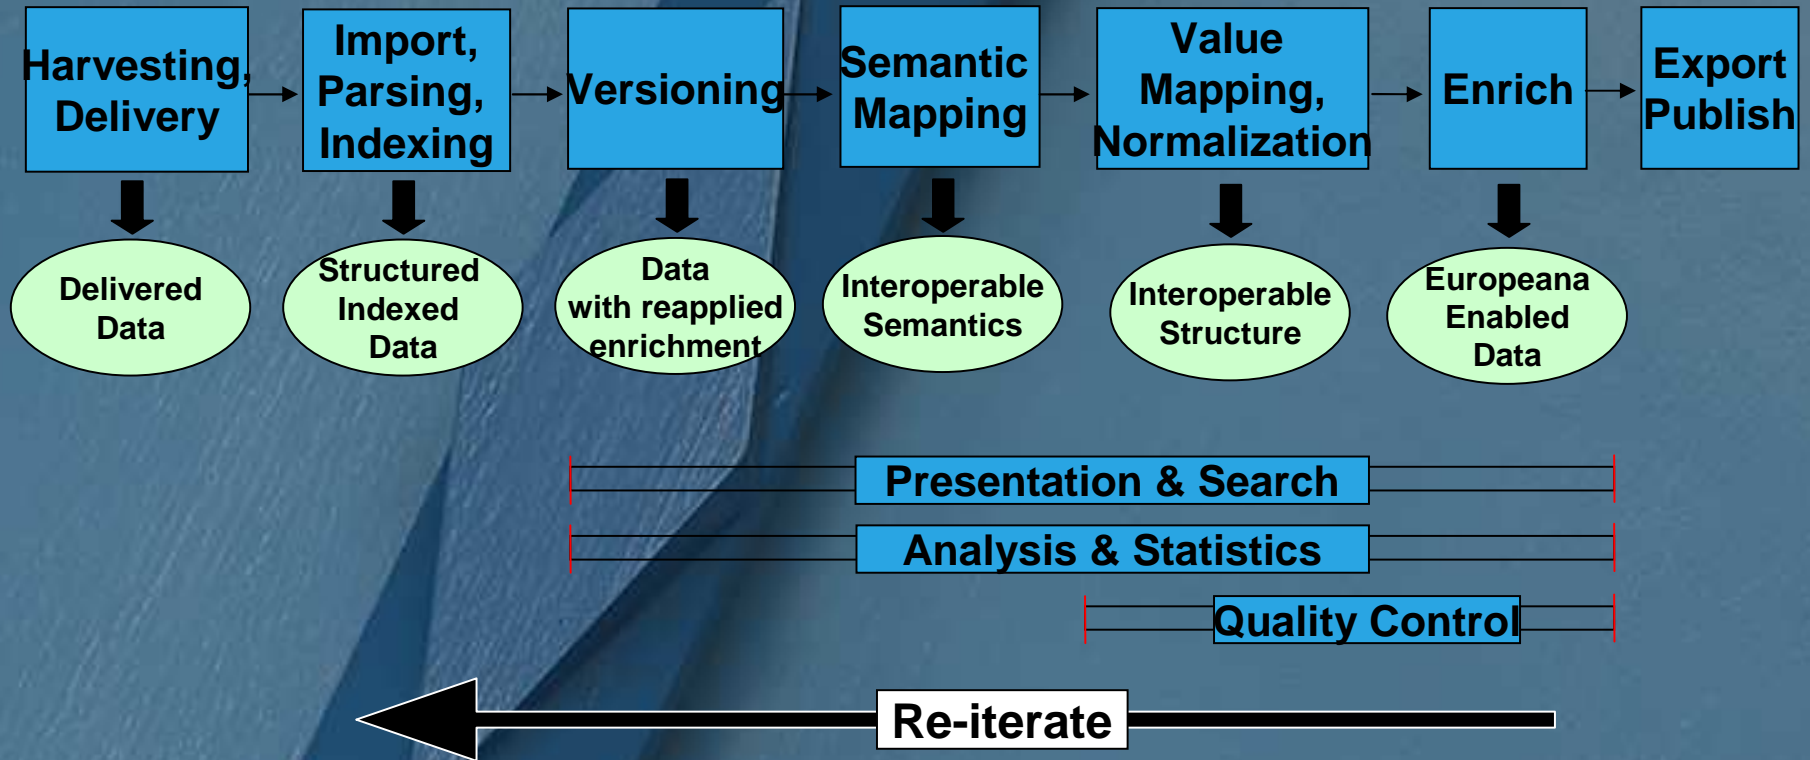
Harvesting, Delivery

Import, Parsing, Indexing

Versioning

Semantic Mapping

Value Mapping, Normalization

Enrich

Export Publish

Delivered Data

Structured Indexed Data

Data with reapplied enrichment

Interoperable Semantics

Interoperable Structure

Europeana Enabled Data

Presentation & Search

Analysis & Statistics

Quality Control

Re-iterate